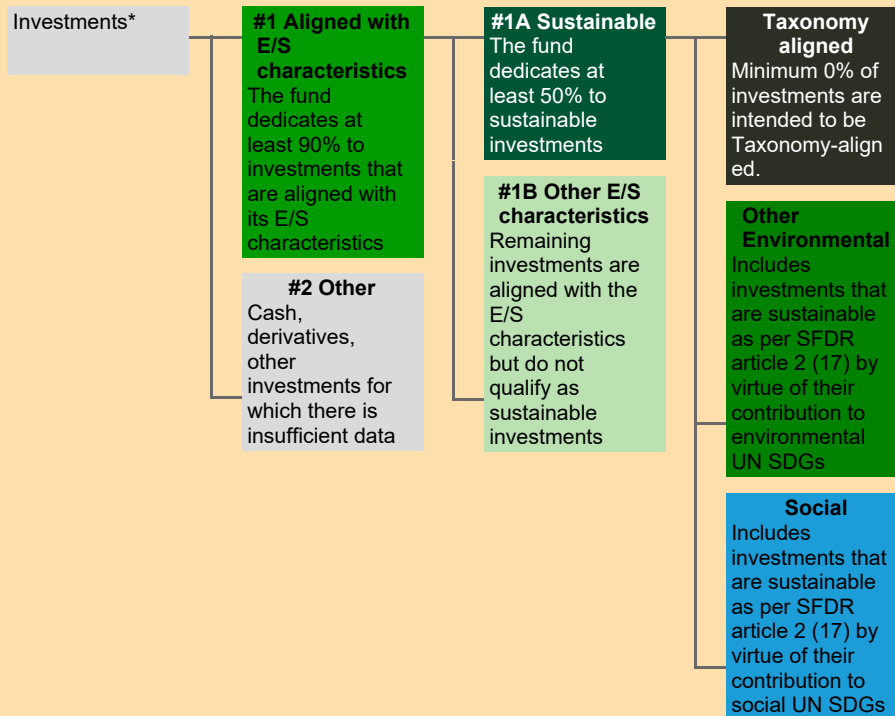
Investments*

#1 Aligned with E/S characteristics
The fund dedicates at least 90% to investments that are aligned with its E/S characteristics

#2 Other
Cash, derivatives, other investments for which there is insufficient data

#1A Sustainable
The fund dedicates at least 50% to sustainable investments

#1B Other E/S characteristics
Remaining investments are aligned with the E/S characteristics but do not qualify as sustainable investments

Taxonomy aligned
Minimum 0% of investments are intended to be Taxonomy-aligned.

Other Environmental
Includes investments that are sustainable as per SFDR article 2 (17) by virtue of their contribution to environmental UN SDGs

Social
Includes investments that are sustainable as per SFDR article 2 (17) by virtue of their contribution to social UN SDGs